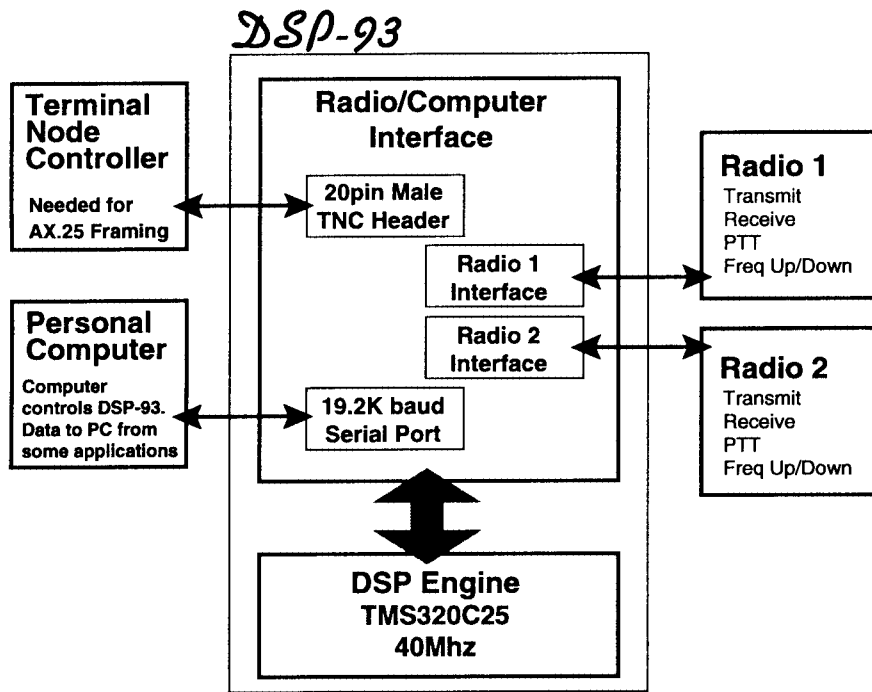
DSP-93

Terminal Node Controller

Needed for AX.25 Framing

Personal Computer

Computer controls DSP-93. Data to PC from some applications

Radio/Computer Interface

20pin Male TNC Header

Radio 1 Interface

Radio 2 Interface

19.2K baud Serial Port

Radio 1
Transmit
Receive
PTT
Freq Up/Down

Radio 2
Transmit
Receive
PTT
Freq Up/Down

DSP Engine
TMS320C25
40Mhz